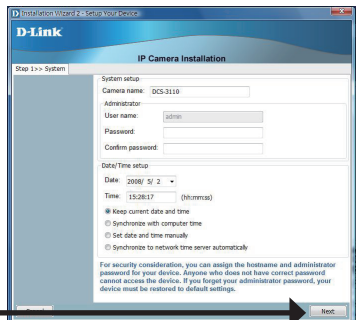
Installation Wizard 2 - Setup Your Device

D-Link

IP Camera Installation

Step 1>> System

System setup

Camera name: DCS-3110

Administrator

User name: admin

Password:

Confirm password:

Date/Time setup

Date: 2008/ 5/ 2

Time: 15:28:17 (hh:mm:ss)

Keep current date and time

Synchronize with computer time

Set date and time manually

Synchronize to network time server automatically

For security consideration, you can assign the hostname and administrator password for your device. Anyone who does not have correct password cannot access the device. If you forget your administrator password, your device must be restored to default settings.

Next